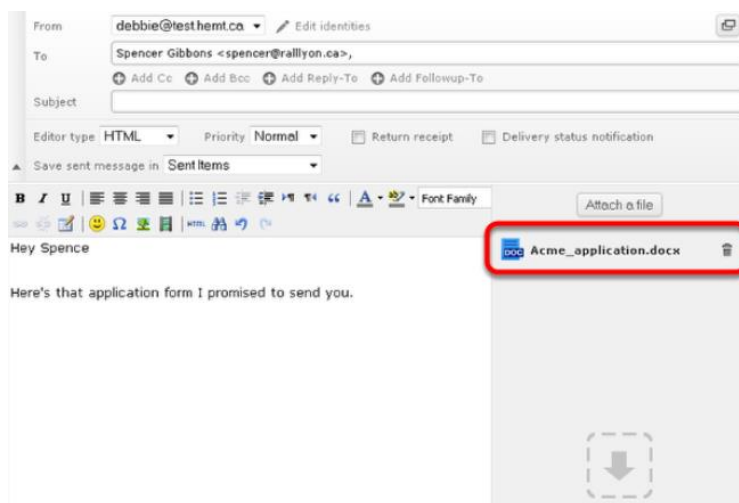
From debbie@testhemt.ca Edit identities

To Spencer Gibbons <spencer@rallyon.ca>,

Add Cc Add Bcc Add Reply-To Add Followup-To

Subject

Editor type HTML Priority Normal Return receipt Delivery status notification

Save sent message in Sent Items

Font Family

Attach a file

Acme_application.docx

Hey Spence

Here's that application form I promised to send you.